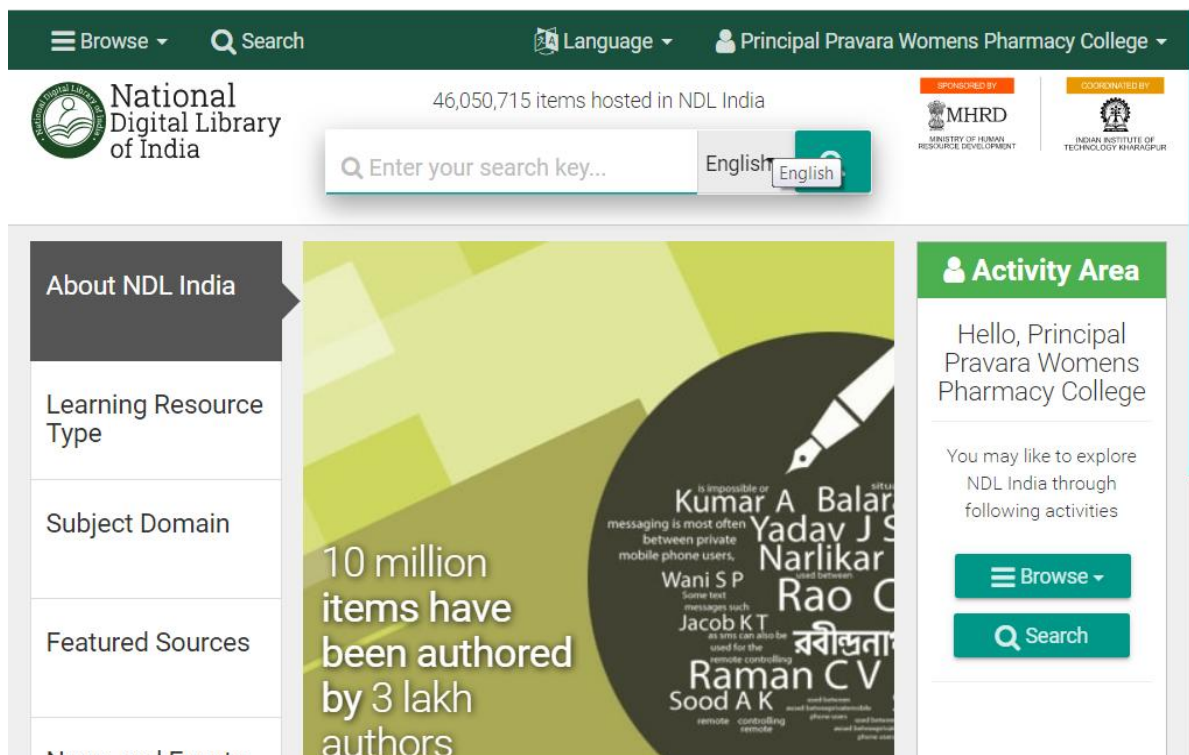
Browse Search Language Principal Pravara Womens Pharmacy College

National Digital Library of India

46,050,715 items hosted in NDL India

Enter your search key... English English

SPONSORED BY MHRD MINISTRY OF HUMAN RESOURCE DEVELOPMENT

COORDINATED BY INDIAN INSTITUTE OF TECHNOLOGY KHARAGPUR

About NDL India

Learning Resource Type

Subject Domain

Featured Sources

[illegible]

10 million items have been authored by 3 lakh authors

Kumar A Balar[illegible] Yadav J S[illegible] Narlikar Wani S P Rao C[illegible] Jacob K T রবীন্দ্রনা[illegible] Raman C V Sood A K

is impossible or messaging is most often between private mobile phone users, Some text messages such as sms can also be used for the remote controlling

Activity Area

Hello, Principal Pravara Womens Pharmacy College

You may like to explore NDL India through following activities

Browse

Search